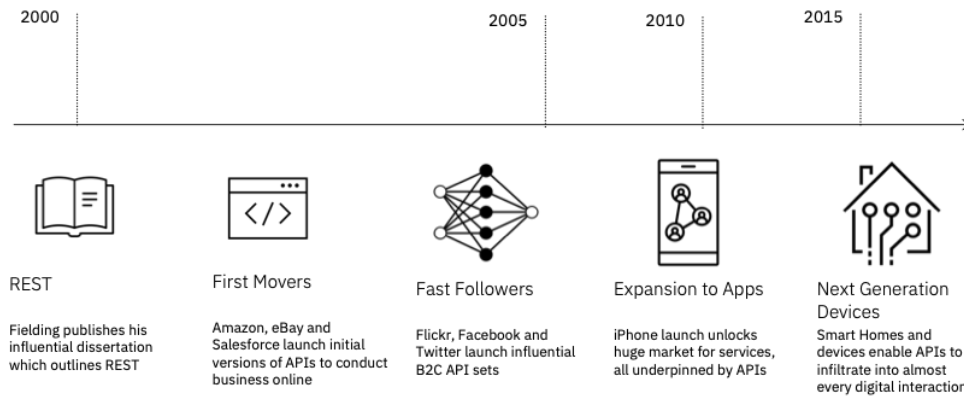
2000

2005

2010

2015

</>

REST

Fielding publishes his influential dissertation which outlines REST

First Movers

Amazon, eBay and Salesforce launch initial versions of APIs to conduct business online

Fast Followers

Flickr, Facebook and Twitter launch influential B2C API sets

Expansion to Apps

iPhone launch unlocks huge market for services, all underpinned by APIs

Next Generation Devices

Smart Homes and devices enable APIs to infiltrate into almost every digital interactio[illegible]